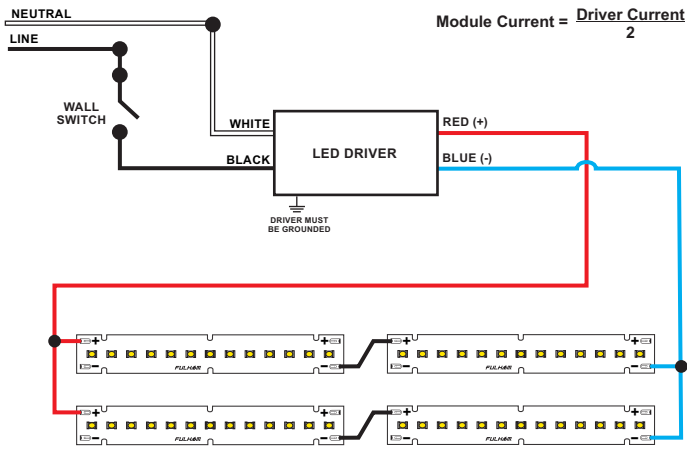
NEUTRAL

Module Current = $\frac{\text{Driver Current}}{2}$

LINE

WALL SWITCH

WHITE

RED (+)

LED DRIVER

BLACK

BLUE (-)

DRIVER MUST BE GROUNDED

+ − FULHAM + −

+ − FULHAM + −

+ − FULHAM + −

+ − FULHAM + −